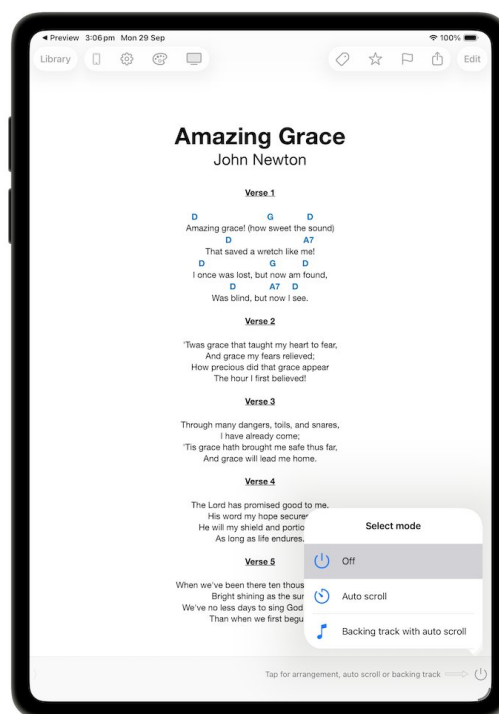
◀ Preview 3:06 pm Mon 29 Sep

100%

Library

Edit

Amazing Grace
John Newton

Verse 1

D G D
Amazing grace! (how sweet the sound)
D A7
That saved a wretch like me!
D G D
I once was lost, but now am found,
D A7 D
Was blind, but now I see.

Verse 2

'Twas grace that taught my heart to fear,
And grace my fears relieved;
How precious did that grace appear
The hour I first believed!

Verse 3

Through many dangers, toils, and snares,
I have already come;
'Tis grace hath brought me safe thus far,
And grace will lead me home.

Verse 4

The Lord has promised good to me.
His word my hope secure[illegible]
He will my shield and portio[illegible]
As long as life endures.

Verse 5

When we've been there ten thous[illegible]
Bright shining as the su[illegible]
We've no less days to sing God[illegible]
Than when we first begu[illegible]

Select mode

Off

Auto scroll

Backing track with auto scroll

Tap for arrangement, auto scroll or backing track